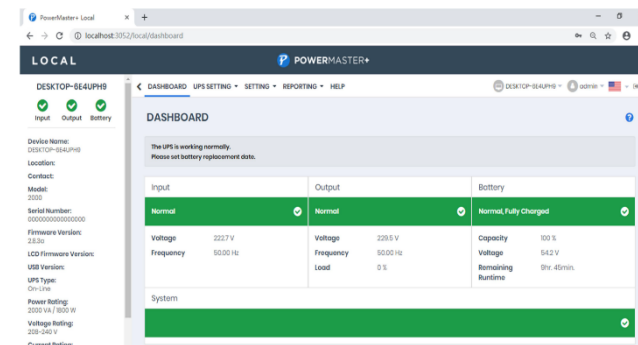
PowerMaster+ Local ×

localhost:3052/local/dashboard

LOCAL

POWERMASTER+

DESKTOP-6E4UPH9

Input Output Battery

Device Name:
DESKTOP-6E4UPH9

Location:

Contact:

Model:
2000

Serial Number:
0000000000000000

Firmware Version:
2.8.3o

LCD Firmware Version:

USB Version:

UPS Type:
On-Line

Power Rating:
2000 VA / 1800 W

Voltage Rating:
208-240 V

DASHBOARD UPS SETTING SETTING REPORTING HELP

DESKTOP-6E4UPH9 admin

DASHBOARD

The UPS is working normally.
Please set battery replacement date.

| Input | | Output | | Battery | |
|---|---|---|---|---|---|
| Normal | | Normal | | Normal, Fully Charged | |
| Voltage | 222.7 V | Voltage | 229.5 V | Capacity | 100 % |
| Frequency | 50.00 Hz | Frequency | 50.00 Hz | Voltage | 54.2 V |
| | | Load | 0 % | Remaining Runtime | 8hr. 45min. |

System